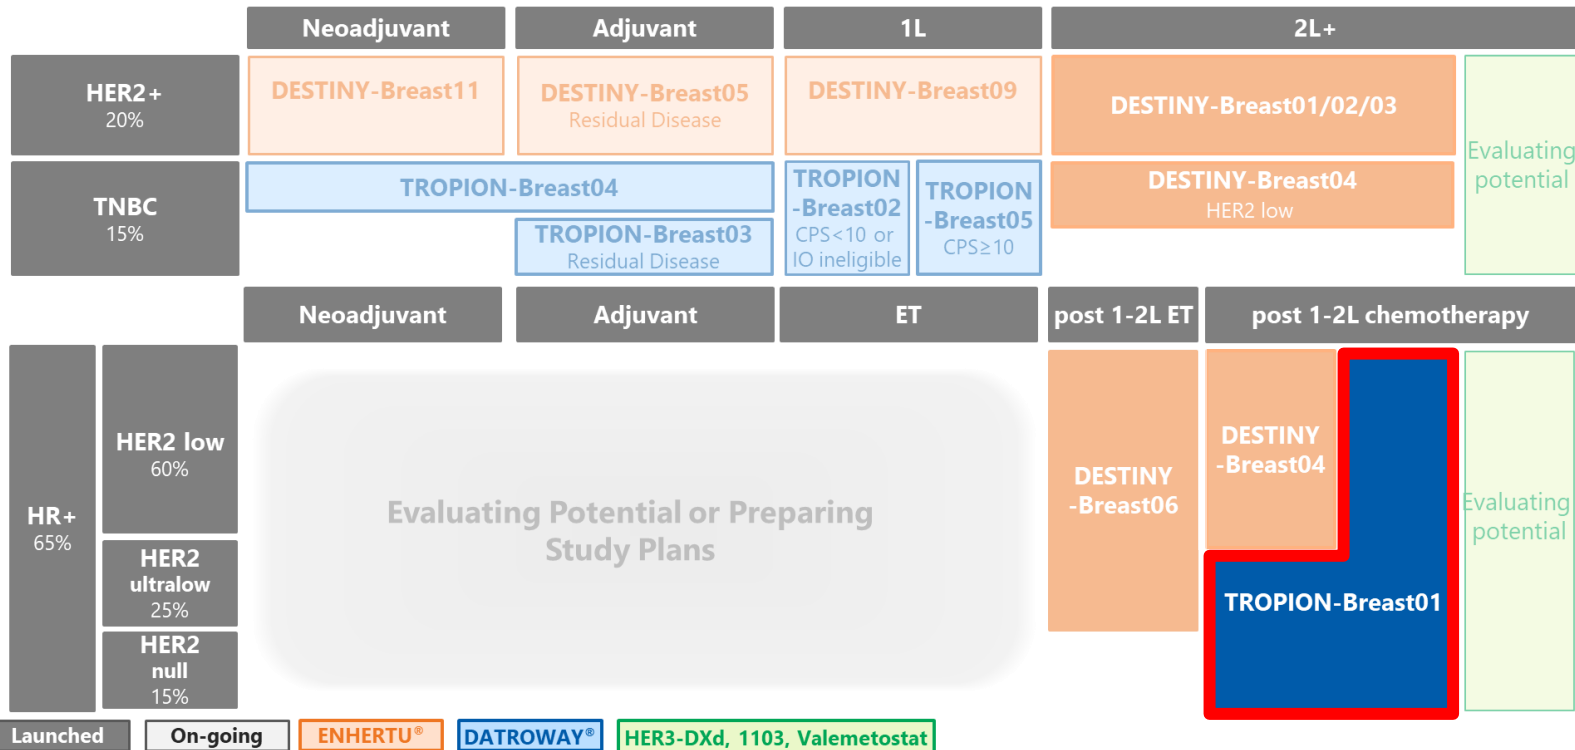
| | Neoadjuvant | Adjuvant | 1L | | 2L+ | |
|---|---|---|---|---|---|---|
| HER2+ 20% | DESTINY-Breast11 | DESTINY-Breast05 Residual Disease | DESTINY-Breast09 | | DESTINY-Breast01/02/03 | Evaluating potential |
| TNBC 15% | TROPION-Breast04 | TROPION-Breast04 / TROPION-Breast03 Residual Disease | TROPION -Breast02 CPS<10 or IO ineligible | TROPION -Breast05 CPS≥10 | DESTINY-Breast04 HER2 low | |

| | | Neoadjuvant | Adjuvant | ET | post 1-2L ET | post 1-2L chemotherapy | |
|---|---|---|---|---|---|---|---|
| HR+ 65% | HER2 low 60% | Evaluating Potential or Preparing Study Plans | | | DESTINY -Breast06 | DESTINY -Breast04 | Evaluating potential |
| | HER2 ultralow 25% | | | | | TROPION-Breast01 | |
| | HER2 null 15% | | | | | | |

Launched On-going ENHERTU® DATROWAY® HER3-DXd, 1103, Valemetostat